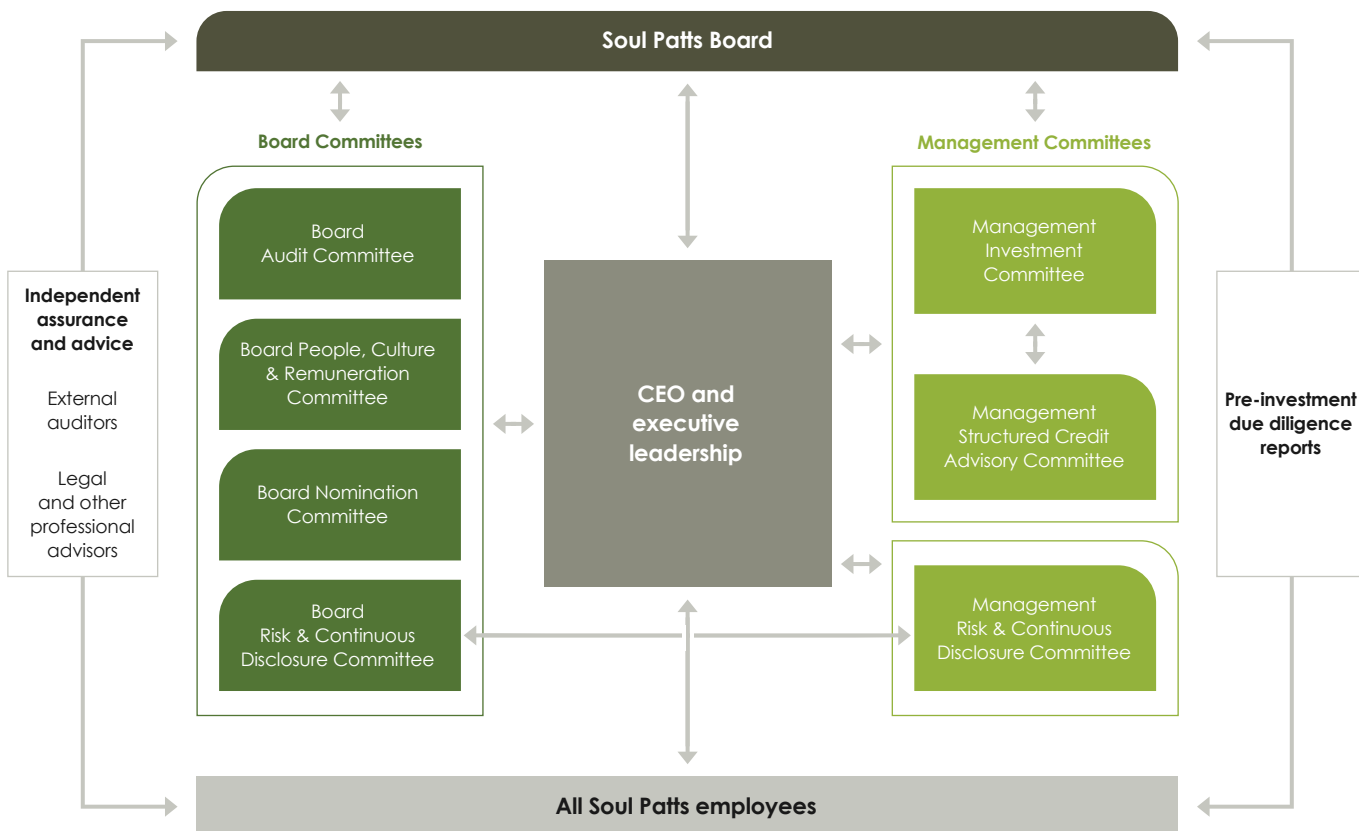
Soul Patts Board

Board Committees

Board Audit Committee

Board People, Culture & Remuneration Committee

Board Nomination Committee

Board Risk & Continuous Disclosure Committee

Independent assurance and advice

External auditors

Legal and other professional advisors

CEO and executive leadership

Management Committees

Management Investment Committee

Management Structured Credit Advisory Committee

Management Risk & Continuous Disclosure Committee

Pre-investment due diligence reports

All Soul Patts employees